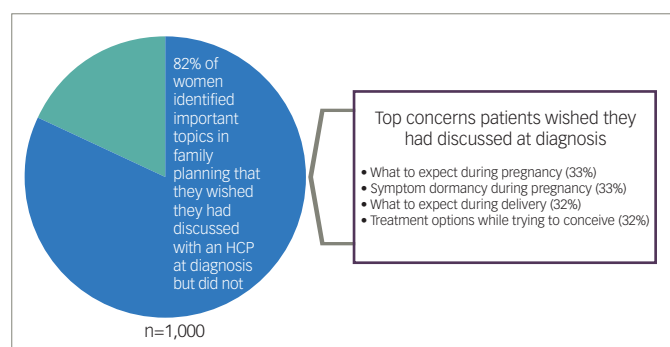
82% of women identified important topics in family planning that they wished they had discussed with an HCP at diagnosis but did not

n=1,000

Top concerns patients wished they had discussed at diagnosis

• What to expect during pregnancy (33%)
• Symptom dormancy during pregnancy (33%)
• What to expect during delivery (32%)
• Treatment options while trying to conceive (32%)